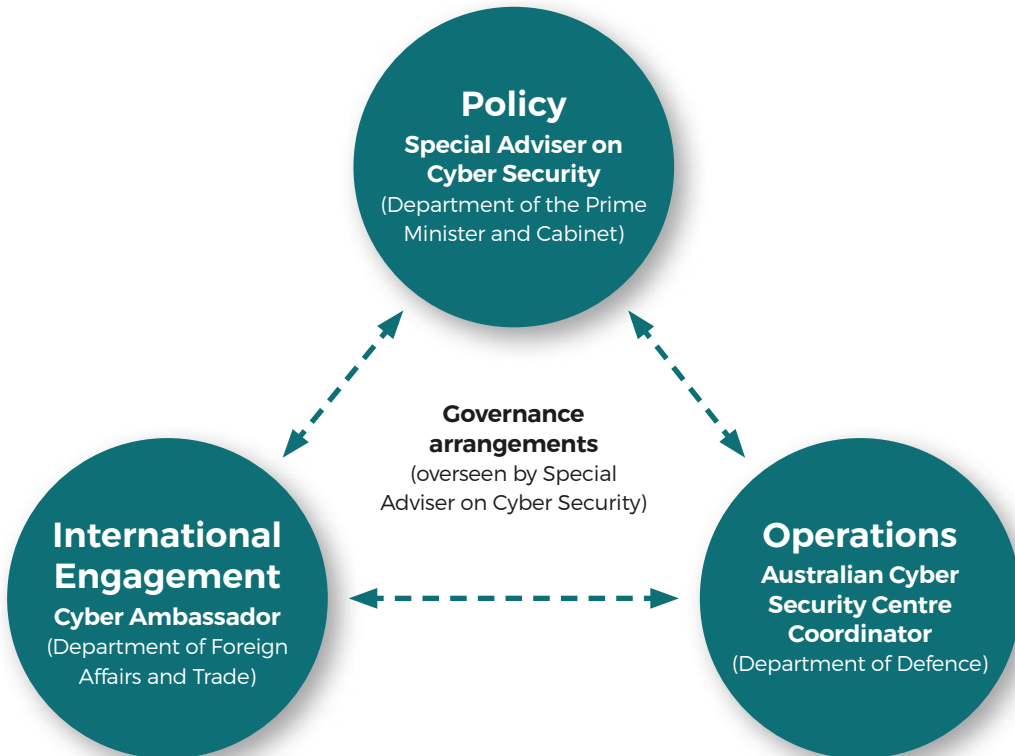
Policy
Special Adviser on Cyber Security
(Department of the Prime Minister and Cabinet)

Governance arrangements
(overseen by Special Adviser on Cyber Security)

International Engagement
Cyber Ambassador
(Department of Foreign Affairs and Trade)

Operations
Australian Cyber Security Centre Coordinator
(Department of Defence)